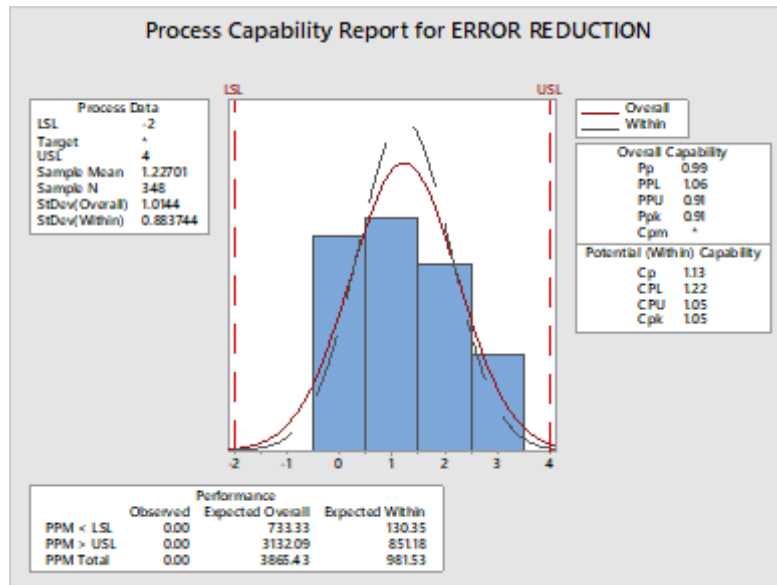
Process Capability Report for ERROR REDUCTION

LSL

USL

| Process Data | |
|---|---|
| LSL | -2 |
| Target | * |
| USL | 4 |
| Sample Mean | 1.22701 |
| Sample N | 348 |
| StDev(Overall) | 1.0144 |
| StDev(Within) | 0.883744 |

Overall
Within

| Overall Capability | |
|---|---|
| Pp | 0.99 |
| PPL | 1.06 |
| PPU | 0.91 |
| Ppk | 0.91 |
| Cpm | * |

| Potential (Within) Capability | |
|---|---|
| Cp | 1.13 |
| CPL | 1.22 |
| CPU | 1.05 |
| Cpk | 1.05 |

-2 -1 0 1 2 3 4

Performance

| | Observed | Expected Overall | Expected Within |
|---|---|---|---|
| PPM < LSL | 0.00 | 733.33 | 130.35 |
| PPM > USL | 0.00 | 3132.09 | 851.18 |
| PPM Total | 0.00 | 3865.43 | 981.53 |